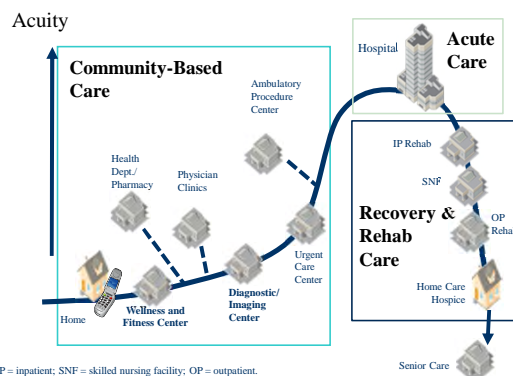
Acuity

Community-Based Care

Ambulatory Procedure Center

Health Dept./ Pharmacy

Physician Clinics

Urgent Care Center

Diagnostic/ Imaging Center

Wellness and Fitness Center

Home

Hospital

Acute Care

IP Rehab

SNF

OP Reha

Recovery & Rehab Care

Home Care Hospice

Senior Care

P = inpatient; SNF = skilled nursing facility; OP = outpatient.